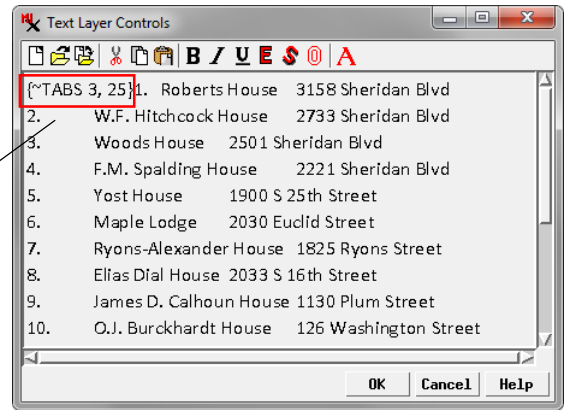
Text Layer Controls

B I U E S 0 A

{~TABS 3, 25}1. Roberts House 3158 Sheridan Blvd
2. W.F. Hitchcock House 2733 Sheridan Blvd
3. Woods House 2501 Sheridan Blvd
4. F.M. Spalding House 2221 Sheridan Blvd
5. Yost House 1900 S 25th Street
6. Maple Lodge 2030 Euclid Street
7. Ryons-Alexander House 1825 Ryons Street
8. Elias Dial House 2033 S 16th Street
9. James D. Calhoun House 1130 Plum Street
10. O.J. Burckhardt House 126 Washington Street

OK Cancel Help